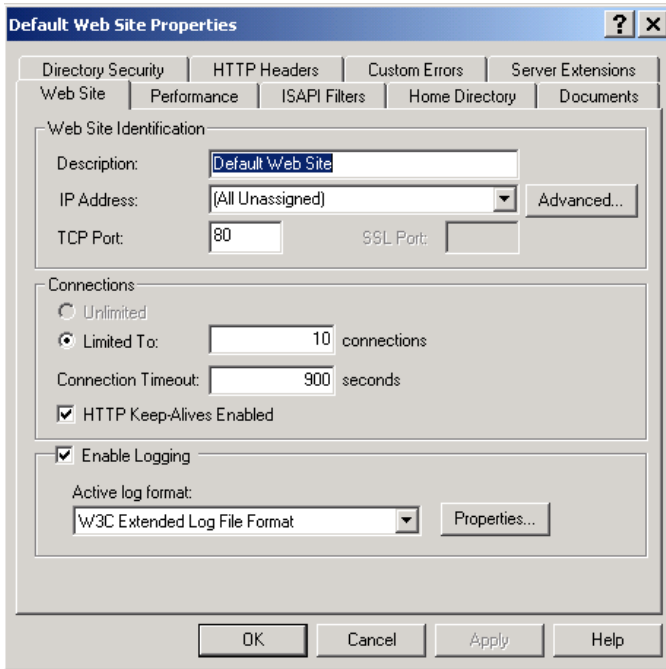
Default Web Site Properties

? X

Directory Security
HTTP Headers
Custom Errors
Server Extensions
Web Site
Performance
ISAPI Filters
Home Directory
Documents

Web Site Identification

Description: Default Web Site

IP Address: (All Unassigned)

Advanced...

TCP Port: 80

SSL Port:

Connections

Unlimited

Limited To: 10 connections

Connection Timeout: 900 seconds

HTTP Keep-Alives Enabled

Enable Logging

Active log format:

W3C Extended Log File Format

Properties...

OK

Cancel

Apply

Help